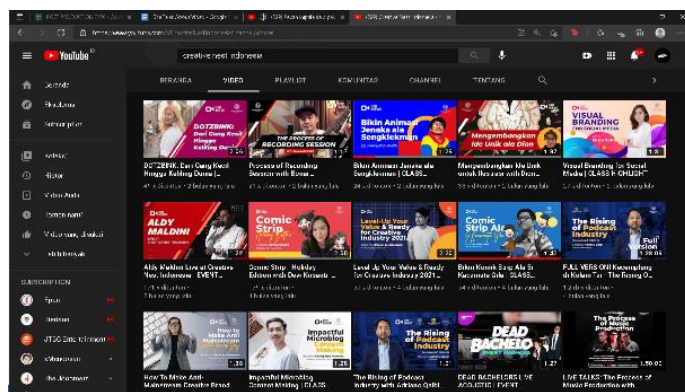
YouTube

creative nest indonesia

BERANDA VIDEO PLAYLIST KOMUNITAS CHANNEL TENTANG

Beranda
Shorts
Subscription

Koleksi
Histori
Video Anda
Tonton nanti
Video yang disukai
Selengkapnya

SUBSCRIPTION

DOTZBRNK: Dari Orang Kecil Hingga Kolding Dunia
THE PROCESS OF RECORDING SESSION
Bikin Animasi Jenaka ala Songkiekman
Mengembangkan Ide Unik ala Dion
VISUAL BRANDING

DOTZBRNK: Dari Orang Kecil Hingga Kolding Dunia | ...
Process of Recording Session with Bonus ...
Bikin Animasi Jenaka ala Songkiekman | CLASS...
Mengembangkan Ide Unik untuk Ilustrasi with Dion...
Visual Branding for Social Media | CLASS HOHLIGHT

ALDY MALDINI
Comic Strip
Level-Up Your Value & Ready for Creative Industry 2021
Comic Strip Ala
The Rising of Podcast Industry
Full Version

Aldy Maldini Live at Creative Nest Indonesia | EVENT...
Comic Strip - Holiday Edition with Dion Kusanto...
Level Up Your Value & Ready for Creative Industry 2021 ...
Bikin Komik Strip Ala Si Kacamata Bulat | CLASS...
FULL VERSION! Kecemplung di Dunia ... The Rising O...

How to Make Anti-Mainstream Creative Brand
Impactful Microblog Content Making
The Rising of Podcast Industry
DEAD BACHELO
The Process of Music Production

How To Make Anti-Mainstream Creative Brand
Impactful Microblog Content Making | CLASS
The Rising of Podcast Industry with Adriano Qalbi
DEAD BACHELORS LIVE ACOUSTIC | EVENT
LIVE TALKS: The Process of Music Production with